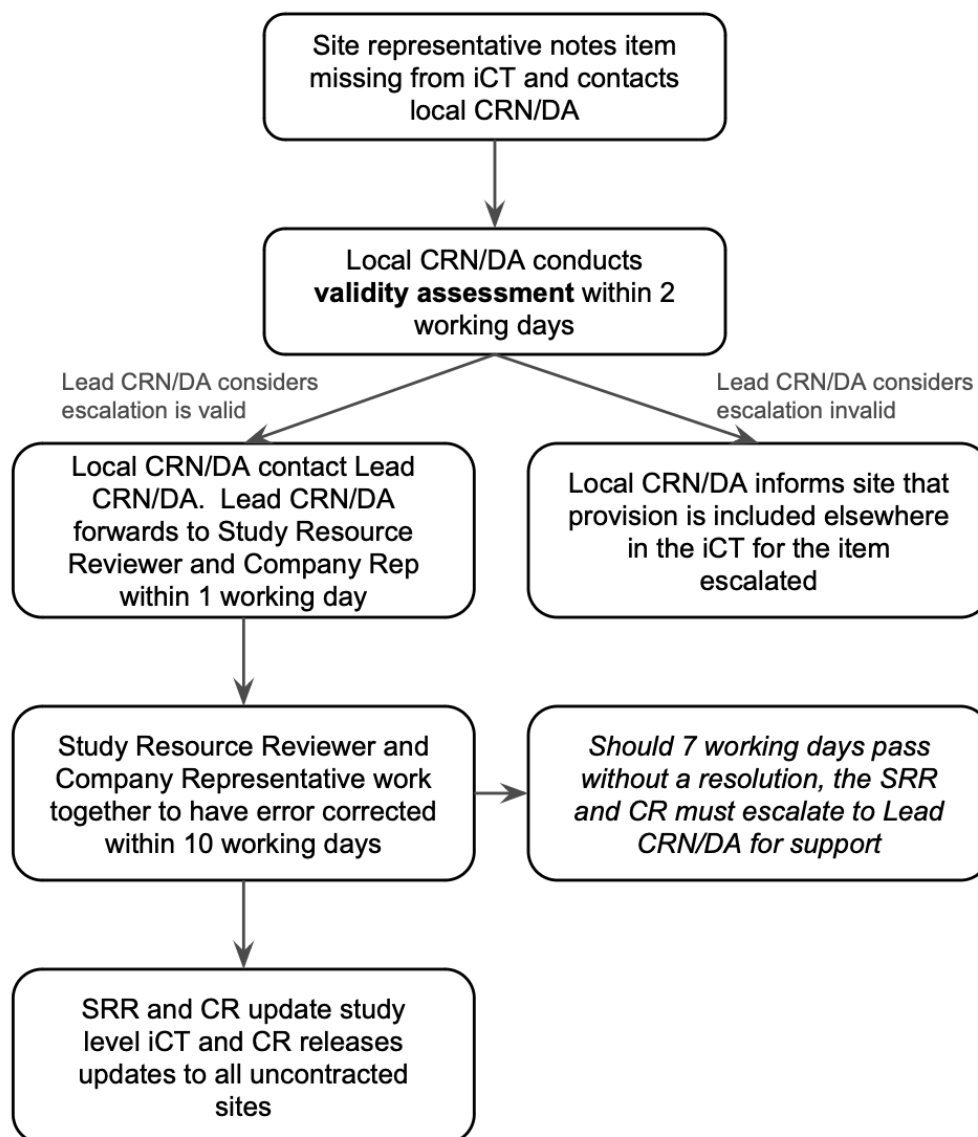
Site representative notes item missing from iCT and contacts local CRN/DA

Local CRN/DA conducts **validity assessment** within 2 working days

Lead CRN/DA considers escalation is valid

Lead CRN/DA considers escalation invalid

Local CRN/DA contact Lead CRN/DA. Lead CRN/DA forwards to Study Resource Reviewer and Company Rep within 1 working day

Local CRN/DA informs site that provision is included elsewhere in the iCT for the item escalated

Study Resource Reviewer and Company Representative work together to have error corrected within 10 working days

*Should 7 working days pass without a resolution, the SRR and CR must escalate to Lead CRN/DA for support*

SRR and CR update study level iCT and CR releases updates to all uncontracted sites